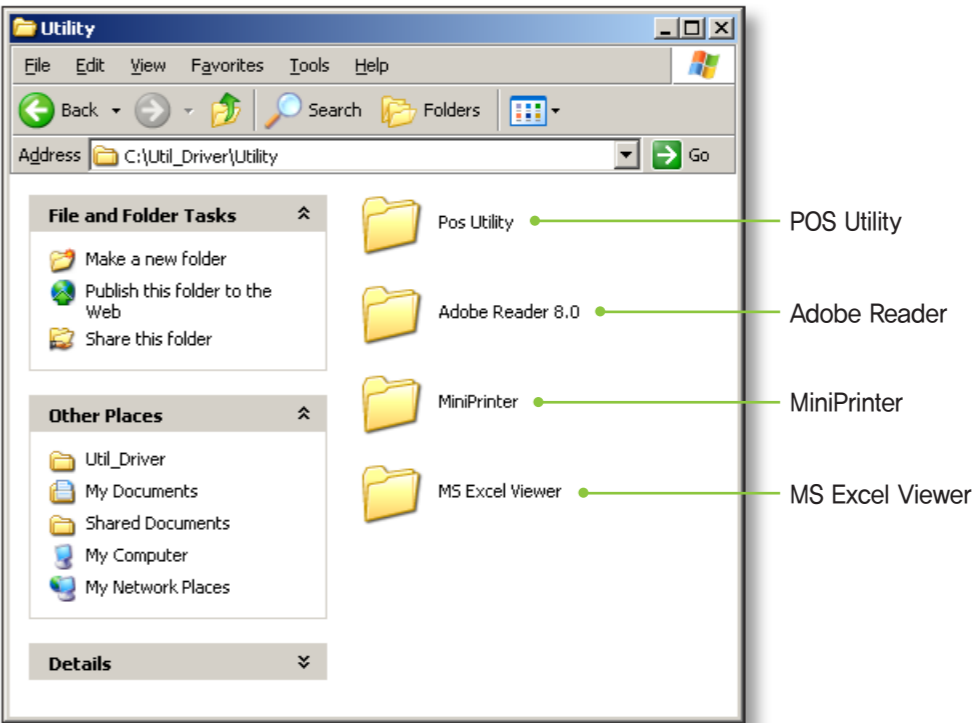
Utility

File Edit View Favorites Tools Help

Back Search Folders

Address C:\Util_Driver\Utility Go

File and Folder Tasks

Make a new folder

Publish this folder to the Web

Share this folder

Other Places

Util_Driver

My Documents

Shared Documents

My Computer

My Network Places

Details

Pos Utility

Adobe Reader 8.0

MiniPrinter

MS Excel Viewer

POS Utility

Adobe Reader

MiniPrinter

MS Excel Viewer